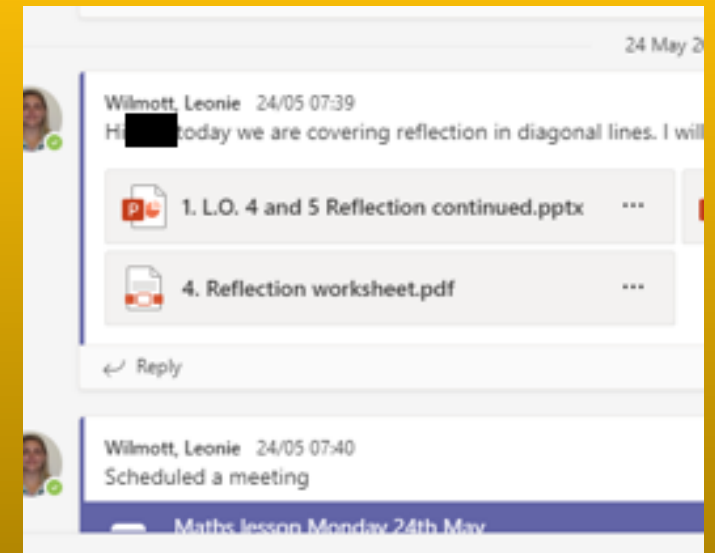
24 May 2

Wilmott, Leonie 24/05 07:39
Hi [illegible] today we are covering reflection in diagonal lines. I will

1. L.O. 4 and 5 Reflection continued.pptx ···

4. Reflection worksheet.pdf ···

Reply

Wilmott, Leonie 24/05 07:40
Scheduled a meeting

Maths lesson Monday 24th May